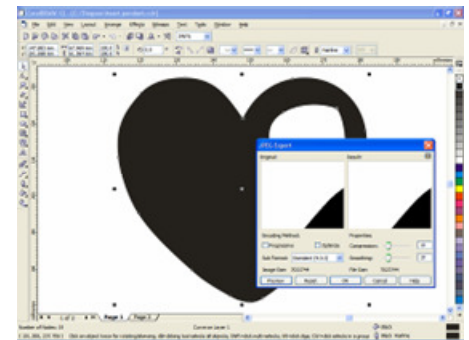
JPEG Export

Original

Result

Encoding Method

Progressive

Optimize

Sub Format:

Standard (4:2:2)

Image Size:

File Size:

Properties

Compression:

Smoothing:

Preview

Reset

OK

Cancel

Help

Page 1

Page 2

1 of 2